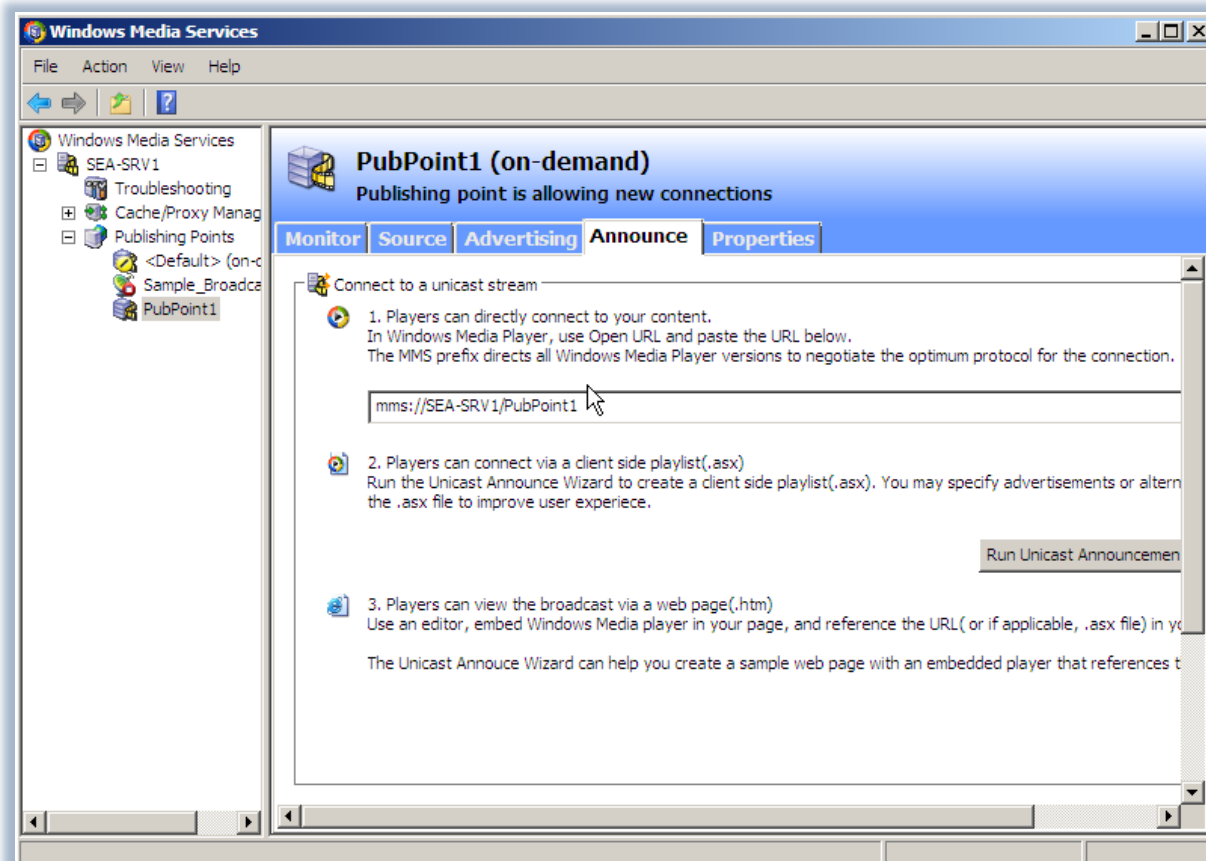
Windows Media Services

File Action View Help

Windows Media Services
SEA-SRV1
Troubleshooting
Cache/Proxy Manag
Publishing Points
<Default> (on-c
Sample_Broadca
PubPoint1

PubPoint1 (on-demand)
Publishing point is allowing new connections

Monitor Source Advertising Announce Properties

Connect to a unicast stream

1. Players can directly connect to your content.
In Windows Media Player, use Open URL and paste the URL below.
The MMS prefix directs all Windows Media Player versions to negotiate the optimum protocol for the connection.

mms://SEA-SRV1/PubPoint1

2. Players can connect via a client side playlist(.asx)
Run the Unicast Announce Wizard to create a client side playlist(.asx). You may specify advertisements or altern the .asx file to improve user experiece.

Run Unicast Announcemen

3. Players can view the broadcast via a web page(.htm)
Use an editor, embed Windows Media player in your page, and reference the URL( or if applicable, .asx file) in yo

The Unicast Annouce Wizard can help you create a sample web page with an embedded player that references t